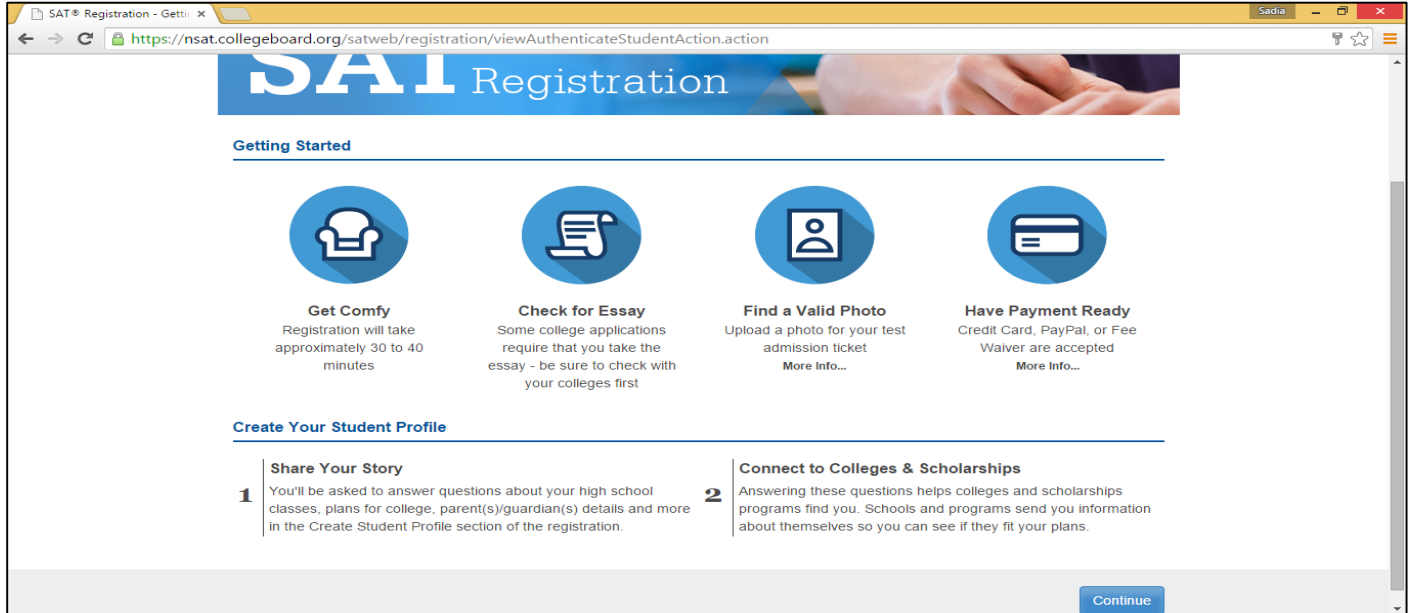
SAT® Registration - Getti ×

Sadia

https://nsat.collegeboard.org/satweb/registration/viewAuthenticateStudentAction.action

SAT Registration

Getting Started

Get Comfy
Registration will take approximately 30 to 40 minutes

Check for Essay
Some college applications require that you take the essay - be sure to check with your colleges first

Find a Valid Photo
Upload a photo for your test admission ticket
More Info...

Have Payment Ready
Credit Card, PayPal, or Fee Waiver are accepted
More Info...

Create Your Student Profile

1 Share Your Story
You'll be asked to answer questions about your high school classes, plans for college, parent(s)/guardian(s) details and more in the Create Student Profile section of the registration.

2 Connect to Colleges & Scholarships
Answering these questions helps colleges and scholarships programs find you. Schools and programs send you information about themselves so you can see if they fit your plans.

Continue